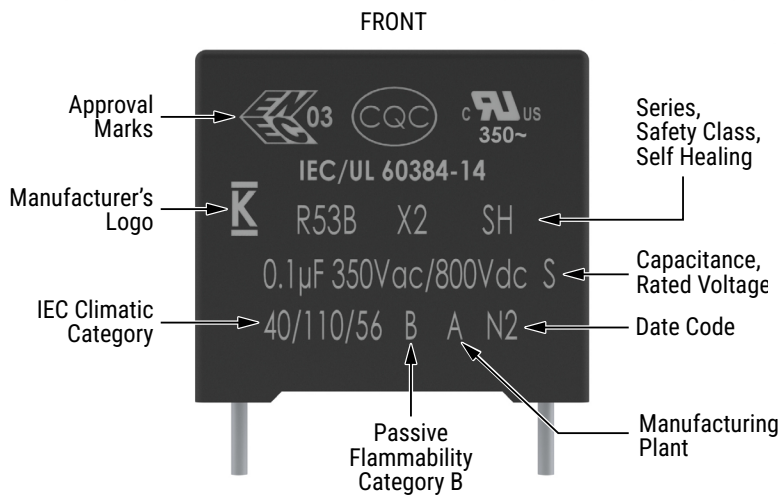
FRONT

Approval Marks

ENEC 03 CQC c UR US 350~

IEC/UL 60384-14

Manufacturer's Logo

K R53B X2 SH

0.1µF 350Vac/800Vdc S

IEC Climatic Category

40/110/56 B A N2

Series, Safety Class, Self Healing

Capacitance, Rated Voltage

Date Code

Passive Flammability Category B

Manufacturing Plant